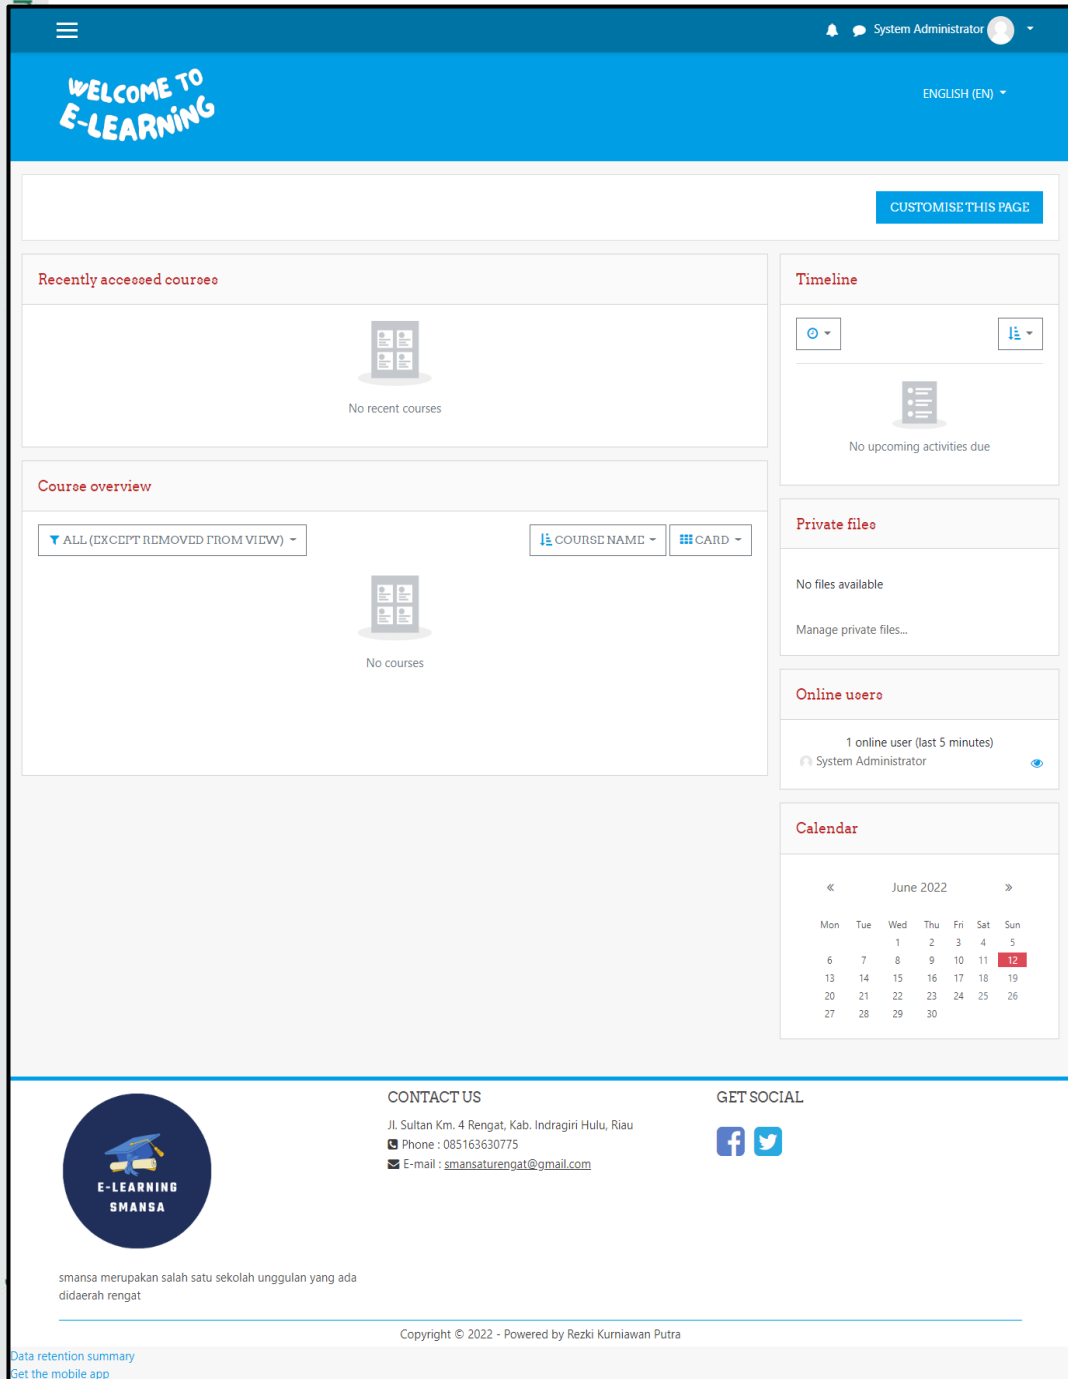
System Administrator

WELCOME TO E-LEARNING

ENGLISH (EN)

CUSTOMISE THIS PAGE

Recently accessed courses

No recent courses

Course overview

ALL (EXCEPT REMOVED FROM VIEW)

COURSE NAME

CARD

No courses

Timeline

No upcoming activities due

Private files

No files available

Manage private files...

Online users

1 online user (last 5 minutes)

System Administrator

Calendar

«   June 2022   »

| Mon | Tue | Wed | Thu | Fri | Sat | Sun |
|---|---|---|---|---|---|---|
| | | 1 | 2 | 3 | 4 | 5 |
| 6 | 7 | 8 | 9 | 10 | 11 | 12 |
| 13 | 14 | 15 | 16 | 17 | 18 | 19 |
| 20 | 21 | 22 | 23 | 24 | 25 | 26 |
| 27 | 28 | 29 | 30 | | | |

E-LEARNING SMANSA

smansa merupakan salah satu sekolah unggulan yang ada didaerah rengat

CONTACT US

Jl. Sultan Km. 4 Rengat, Kab. Indragiri Hulu, Riau

Phone : 085163630775

E-mail : smansaturengat@gmail.com

GET SOCIAL

Copyright © 2022 - Powered by Rezki Kurniawan Putra

Data retention summary

Get the mobile app